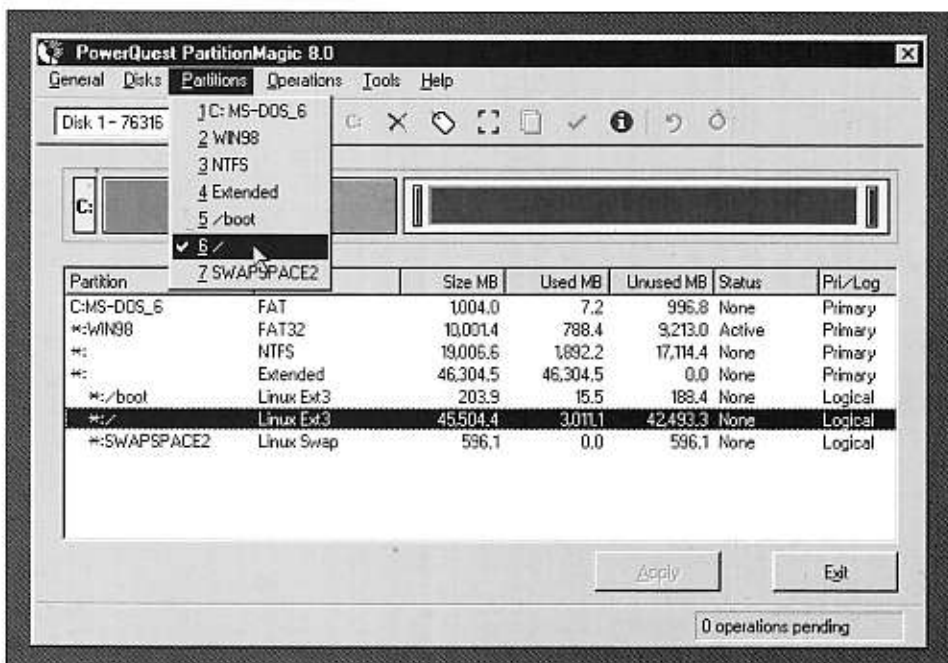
PowerQuest PartitionMagic 8.0

General Disks Partitions Operations Tools Help

Disk 1 - 76316

1 C: MS-DOS_6
2 WIN98
3 NTFS
4 Extended
5 /boot
6 /
7 SWAPSPACE2

C:

| Partition | | Size MB | Used MB | Unused MB | Status | Pri/Log |
|---|---|---|---|---|---|---|
| C:MS-DOS_6 | FAT | 1,004.0 | 7.2 | 996.8 | None | Primary |
| \*:WIN98 | FAT32 | 10,001.4 | 788.4 | 9,213.0 | Active | Primary |
| \*: | NTFS | 19,006.6 | 1,892.2 | 17,114.4 | None | Primary |
| \*: | Extended | 46,304.5 | 46,304.5 | 0.0 | None | Primary |
| \*:/boot | Linux Ext3 | 203.9 | 15.5 | 188.4 | None | Logical |
| \*:/ | Linux Ext3 | 45,504.4 | 3,011.1 | 42,493.3 | None | Logical |
| \*:SWAPSPACE2 | Linux Swap | 596.1 | 0.0 | 596.1 | None | Logical |

Apply

Exit

0 operations pending